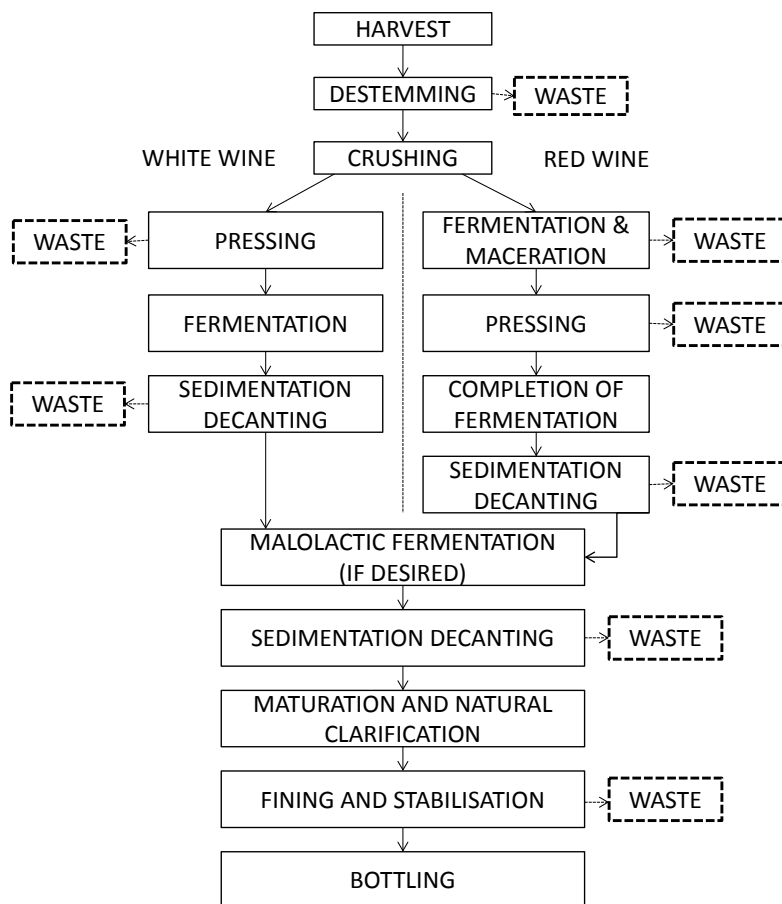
HARVEST

DESTEMMING

WASTE

WHITE WINE

CRUSHING

RED WINE

WASTE

PRESSING

FERMENTATION & MACERATION

WASTE

FERMENTATION

PRESSING

WASTE

WASTE

SEDIMENTATION DECANTING

COMPLETION OF FERMENTATION

SEDIMENTATION DECANTING

WASTE

MALOLACTIC FERMENTATION (IF DESIRED)

SEDIMENTATION DECANTING

WASTE

MATURATION AND NATURAL CLARIFICATION

FINING AND STABILISATION

WASTE

BOTTLING